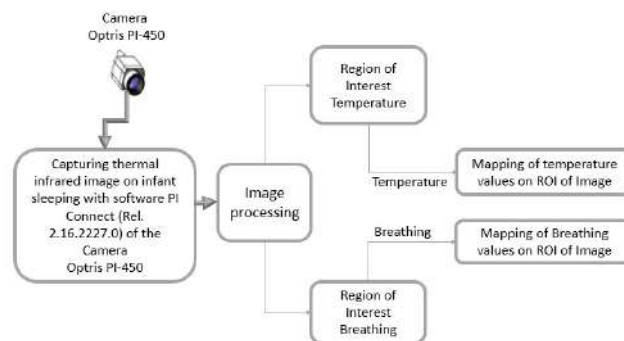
Camera
Optris PI-450

Capturing thermal infrared image on infant sleeping with software PI Connect (Rel. 2.16.2227.0) of the Camera
Optris PI-450

Image processing

Region of Interest Temperature

Temperature

Mapping of temperature values on ROI of Image

Breathing

Mapping of Breathing values on ROI of Image

Region of Interest Breathing